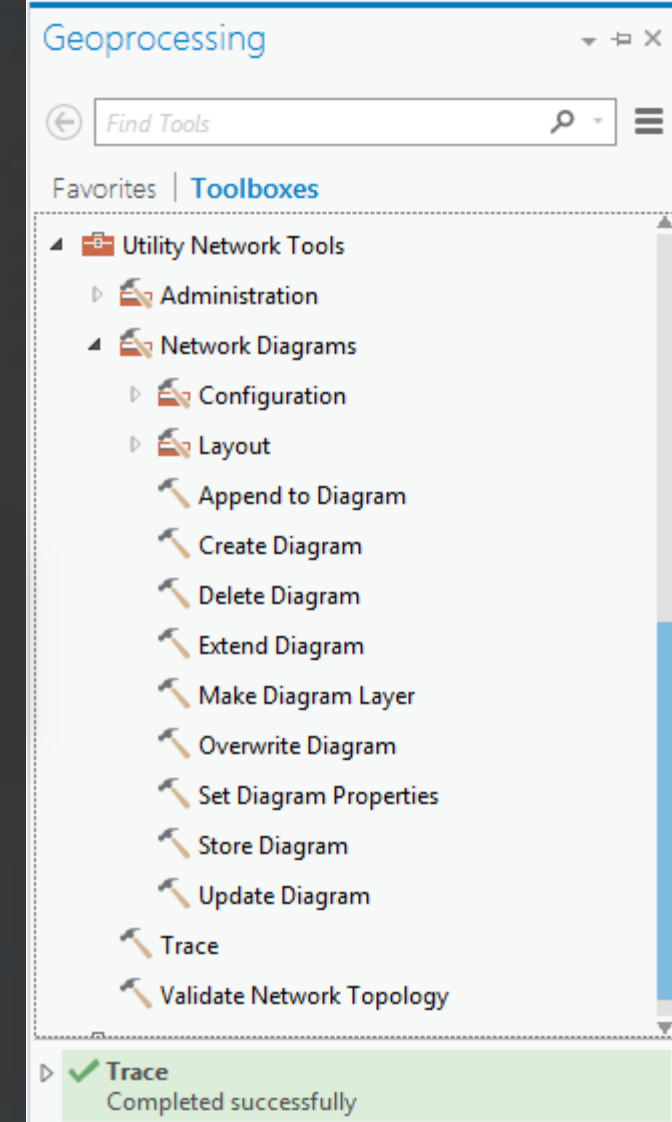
Geoprocessing

Find Tools

Favorites | Toolboxes

Utility Network Tools
Administration
Network Diagrams
Configuration
Layout
Append to Diagram
Create Diagram
Delete Diagram
Extend Diagram
Make Diagram Layer
Overwrite Diagram
Set Diagram Properties
Store Diagram
Update Diagram
Trace
Validate Network Topology

Trace
Completed successfully